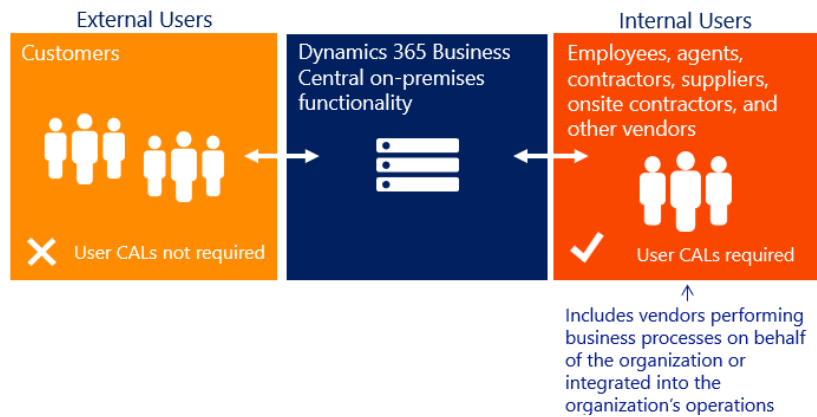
External Users

Customers

User CALs not required

Dynamics 365 Business Central on-premises functionality

Internal Users

Employees, agents, contractors, suppliers, onsite contractors, and other vendors

User CALs required

Includes vendors performing business processes on behalf of the organization or integrated into the organization's operations